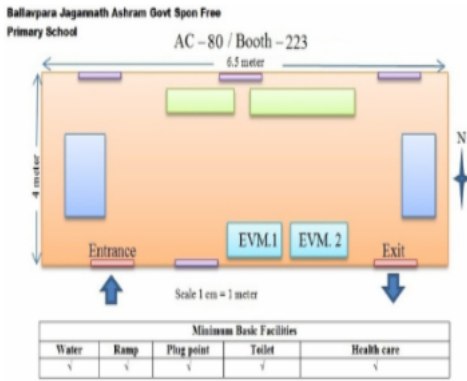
Ballavpara Jagannath Ashram Govt Spon Free Primary School

AC – 80 / Booth – 223

6.5 meter

4 meter

N

Entrance

EVM.1

EVM. 2

Exit

Scale 1 cm = 1 meter

| Minimum Basic Facilities | | | | |
|---|---|---|---|---|
| Water | Ramp | Plug point | Toilet | Health care |
| √ | √ | √ | √ | √ |